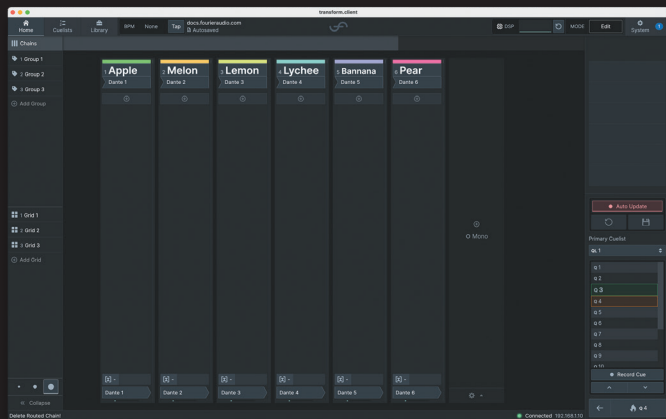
transform.client

Home
Cuelists
Library
BPM None Tap
docs.fourieraudio.com
Autosaved
DSP
MODE Edit
System

Chains
1 Group 1
2 Group 2
3 Group 3
Add Group

1 Apple
Dante 1
2 Melon
Dante 2
3 Lemon
Dante 3
4 Lychee
Dante 4
5 Bannana
Dante 5
6 Pear
Dante 6

0 Mono

1 Grid 1
2 Grid 2
3 Grid 3
Add Grid

Collapse

Dante 1
Dante 2
Dante 3
Dante 4
Dante 5
Dante 6

Auto Update
Primary Cuelist
q 1
q 2
q 3
q 4
q 5
q 6
q 7
q 8
q 9
q 10
Record Cue
q 4

Delete Routed Chain
Connected 192.168.1.170